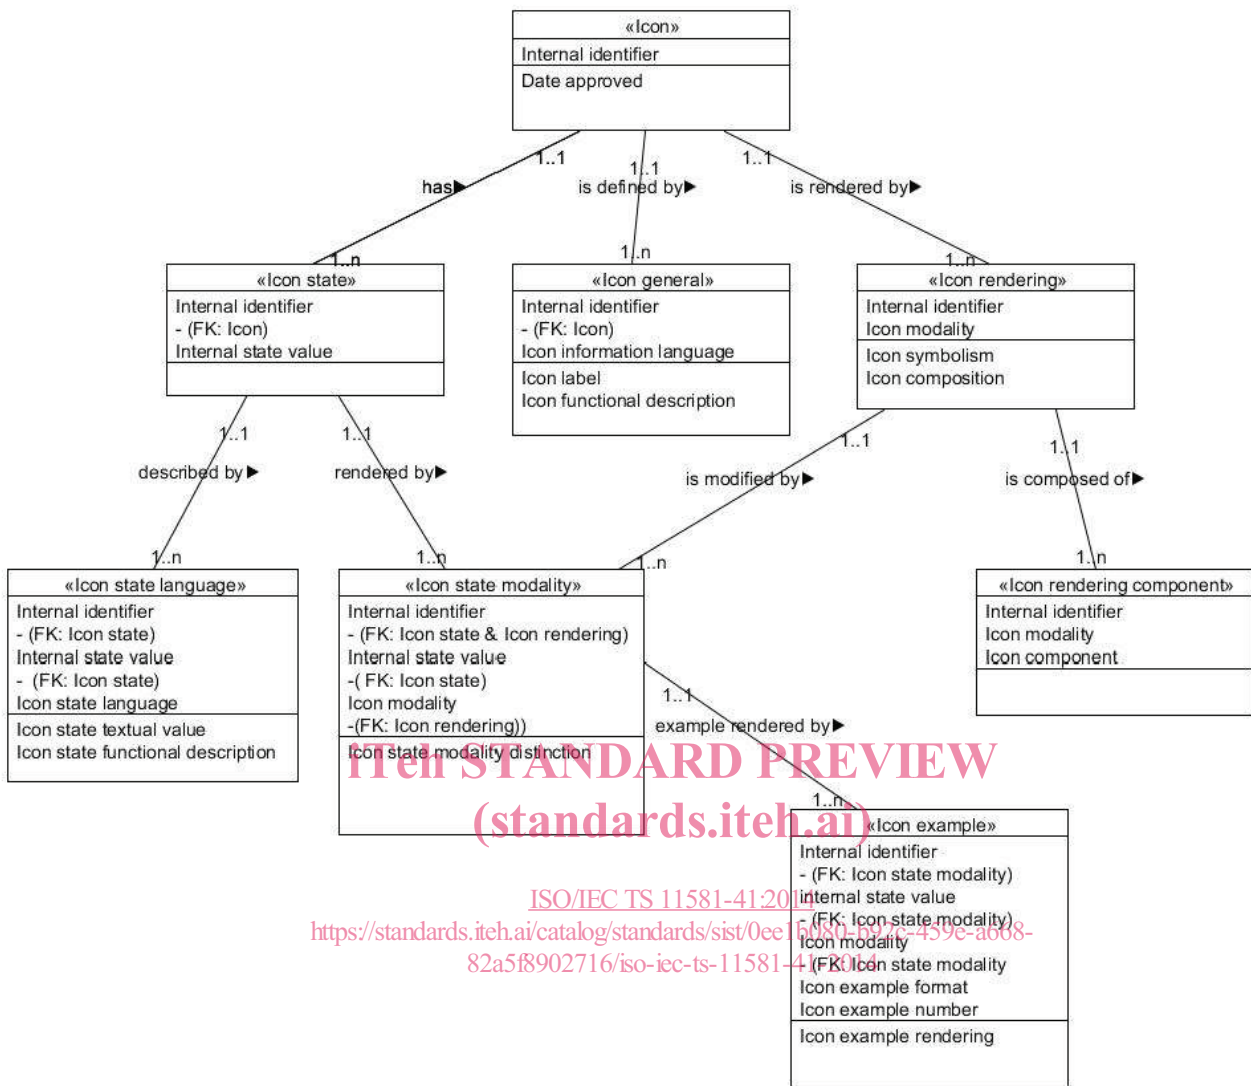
«Icon»
Internal identifier
Date approved

1..1
has▶
1..n

1..1
is defined by▶
1..n

1..1
is rendered by▶
1..n

«Icon state»
Internal identifier
- (FK: Icon)
Internal state value

«Icon general»
Internal identifier
- (FK: Icon)
Icon information language
Icon label
Icon functional description

«Icon rendering»
Internal identifier
Icon modality
Icon symbolism
Icon composition

1..1
described by▶
1..n

1..1
rendered by▶
1..n

1..1
is modified by▶
1..n

1..1
is composed of▶
1..n

«Icon state language»
Internal identifier
- (FK: Icon state)
Internal state value
- (FK: Icon state)
Icon state language
Icon state textual value
Icon state functional description

«Icon state modality»
Internal identifier
- (FK: Icon state & Icon rendering)
Internal state value
-( FK: Icon state)
Icon modality
-(FK: Icon rendering))
Icon state modality distinction

«Icon rendering component»
Internal identifier
Icon modality
Icon component

1..1
example rendered by▶
1..n

iTeh STANDARD PREVIEW
(standards.iteh.ai)

«Icon example»
Internal identifier
- (FK: Icon state modality)
Internal state value
- (FK: Icon state modality)
Icon modality
(FK: Icon state modality
Icon example format
Icon example number
Icon example rendering

ISO/IEC TS 11581-41:2014
https://standards.iteh.ai/catalog/standards/sist/0ee1b080-b92c-459e-a668-82a5f8902716/iso-iec-ts-11581-41-2014